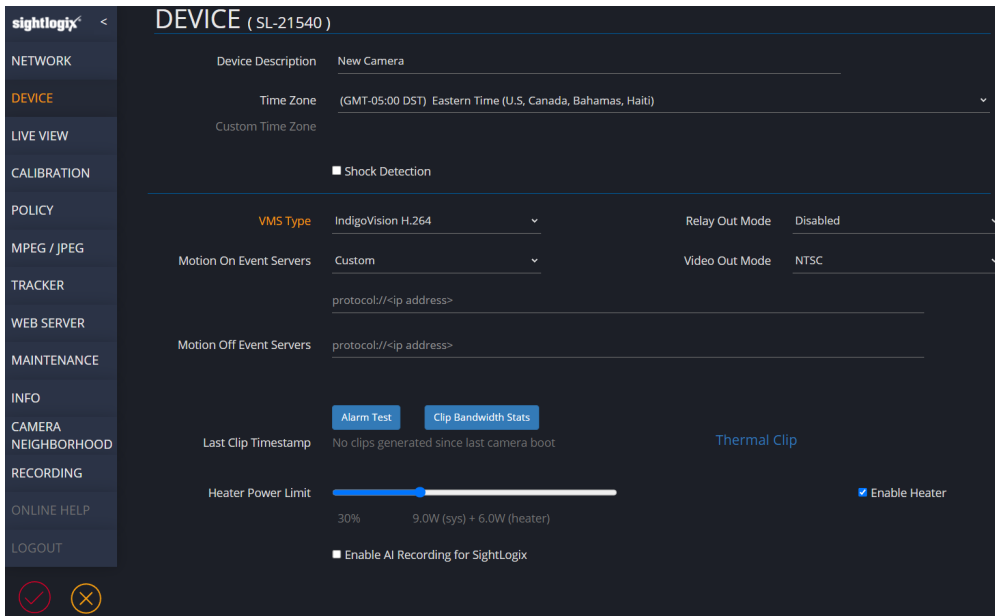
sightlogix <

NETWORK
DEVICE
LIVE VIEW
CALIBRATION
POLICY
MPEG / JPEG
TRACKER
WEB SERVER
MAINTENANCE
INFO
CAMERA NEIGHBORHOOD
RECORDING
ONLINE HELP
LOGOUT

DEVICE ( SL-21540 )

Device Description New Camera

Time Zone (GMT-05:00 DST) Eastern Time (U.S, Canada, Bahamas, Haiti)

Custom Time Zone

Shock Detection

VMS Type IndigoVision H.264

Relay Out Mode Disabled

Motion On Event Servers Custom

Video Out Mode NTSC

protocol://<ip address>

Motion Off Event Servers protocol://<ip address>

Alarm Test Clip Bandwidth Stats

Last Clip Timestamp No clips generated since last camera boot

Thermal Clip

Heater Power Limit

Enable Heater

30% 9.0W (sys) + 6.0W (heater)

Enable AI Recording for SightLogix